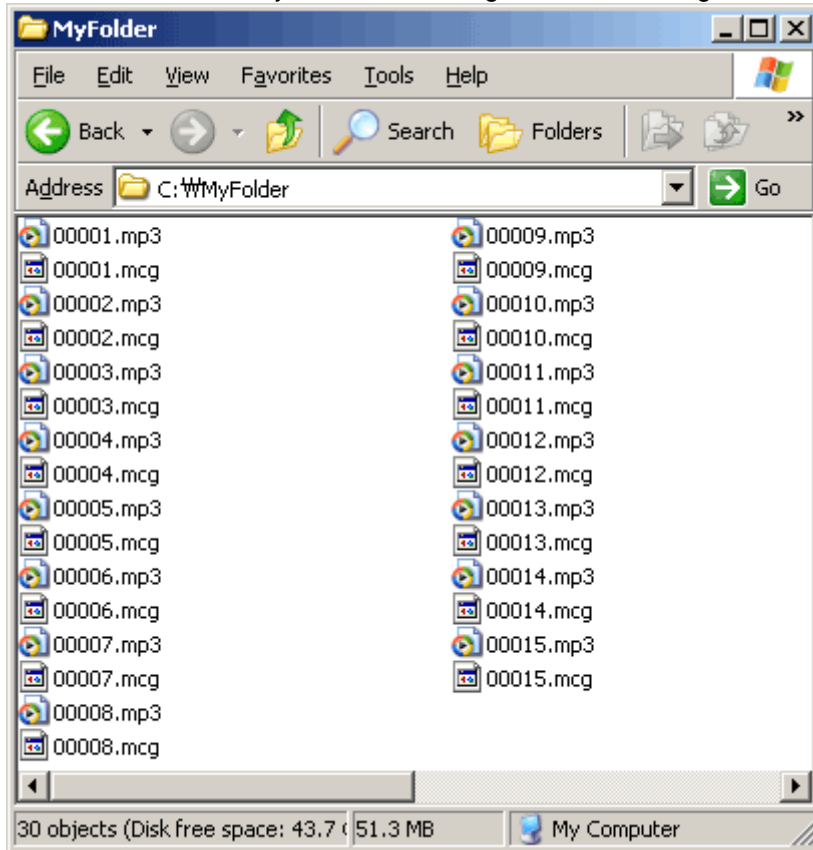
MyFolder

File Edit View Favorites Tools Help

Back Search Folders

Address C:₩MyFolder Go

00001.mp3
00001.mcg
00002.mp3
00002.mcg
00003.mp3
00003.mcg
00004.mp3
00004.mcg
00005.mp3
00005.mcg
00006.mp3
00006.mcg
00007.mp3
00007.mcg
00008.mp3
00008.mcg

00009.mp3
00009.mcg
00010.mp3
00010.mcg
00011.mp3
00011.mcg
00012.mp3
00012.mcg
00013.mp3
00013.mcg
00014.mp3
00014.mcg
00015.mp3
00015.mcg

30 objects (Disk free space: 43.7 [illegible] 51.3 MB My Computer